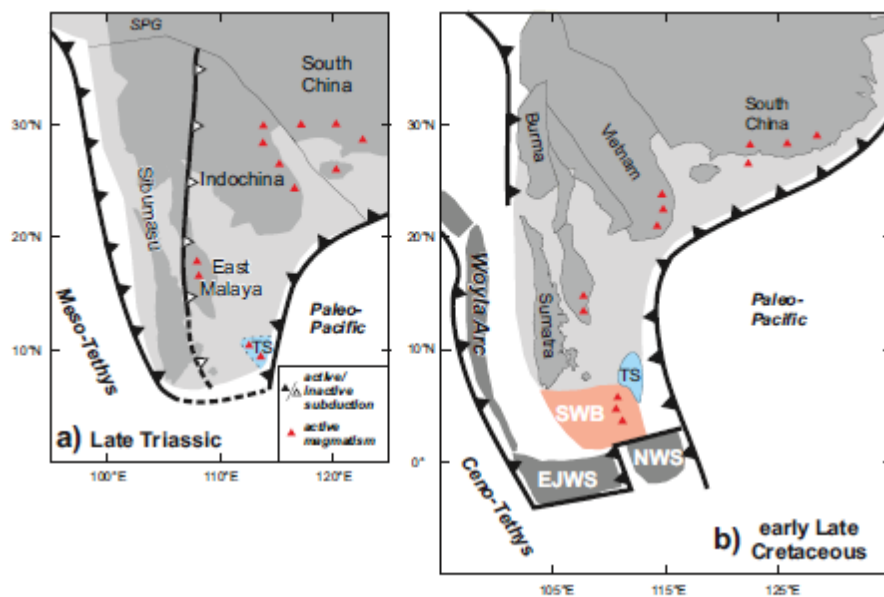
SPG
South China
30°N
Indochina
Sibumasu
20°N
East Malaya
Meso-Tethys
Paleo-Pacific
10°N
TS
active/inactive subduction
active magmatism
a) Late Triassic
100°E
110°E
120°E

30°N
Burma
Vietnam
South China
20°N
Woyla Arc
Sumatra
Paleo-Pacific
10°N
TS
SWB
0°
NWS
EJWS
Ceno-Tethys
b) early Late Cretaceous
105°E
115°E
125°E